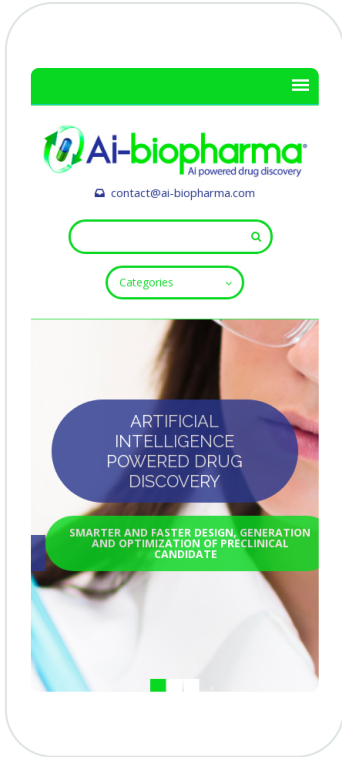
Ai-biopharma®
AI powered drug discovery

contact@ai-biopharma.com

Categories

ARTIFICIAL INTELLIGENCE POWERED DRUG DISCOVERY

SMARTER AND FASTER DESIGN, GENERATION AND OPTIMIZATION OF PRECLINICAL CANDIDATE